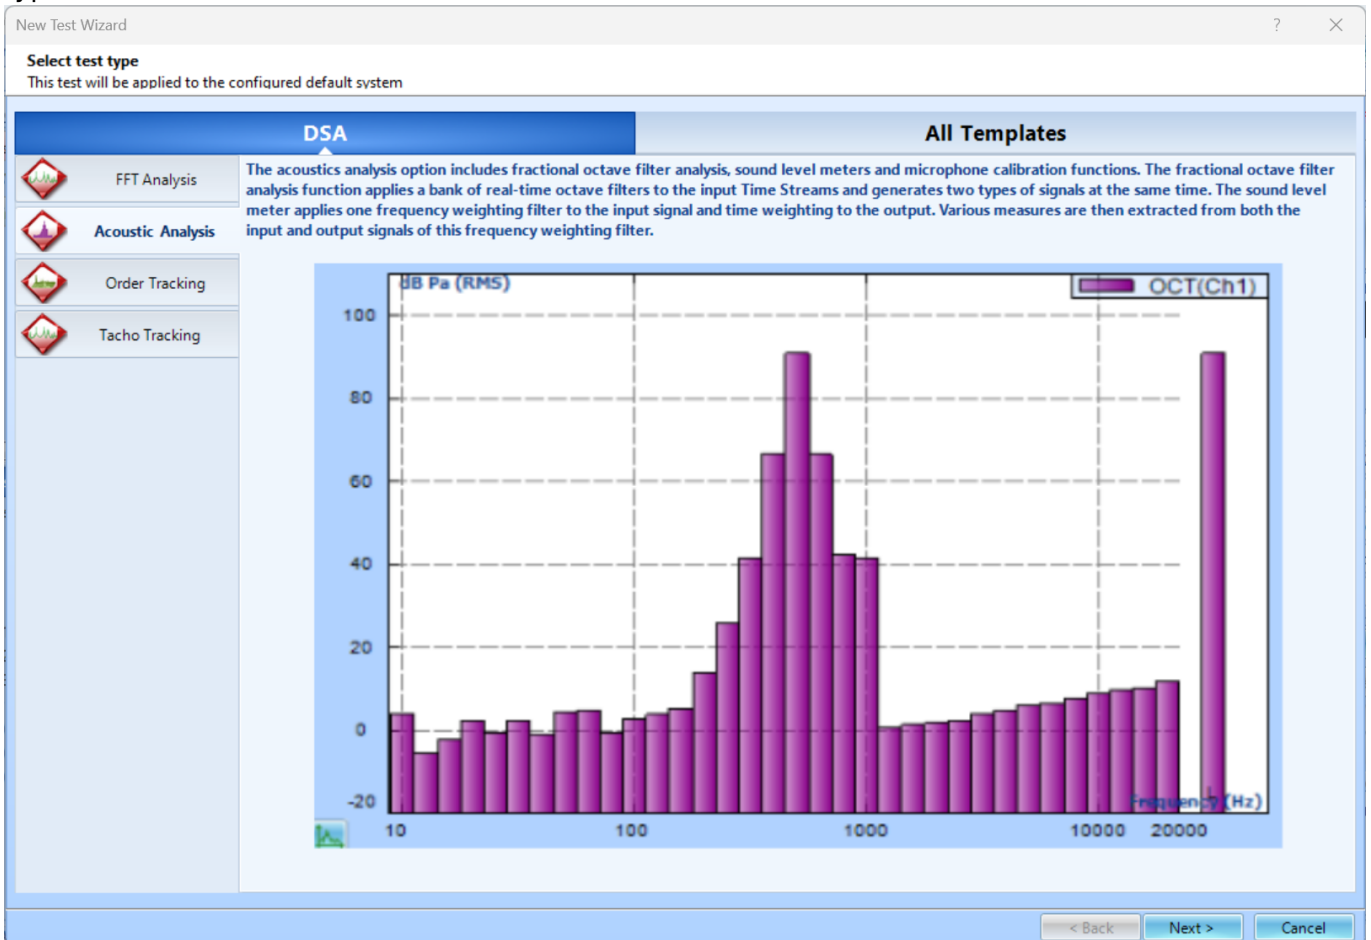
New Test Wizard

?

Select test type
This test will be applied to the configured default system

DSA

All Templates

FFT Analysis

Acoustic Analysis

Order Tracking

Tacho Tracking

The acoustics analysis option includes fractional octave filter analysis, sound level meters and microphone calibration functions. The fractional octave filter analysis function applies a bank of real-time octave filters to the input Time Streams and generates two types of signals at the same time. The sound level meter applies one frequency weighting filter to the input signal and time weighting to the output. Various measures are then extracted from both the input and output signals of this frequency weighting filter.

dB Pa (RMS)

OCT(Ch1)

100
80
60
40
20
0
-20

Frequency (Hz)

10
100
1000
10000
20000

< Back

Next >

Cancel